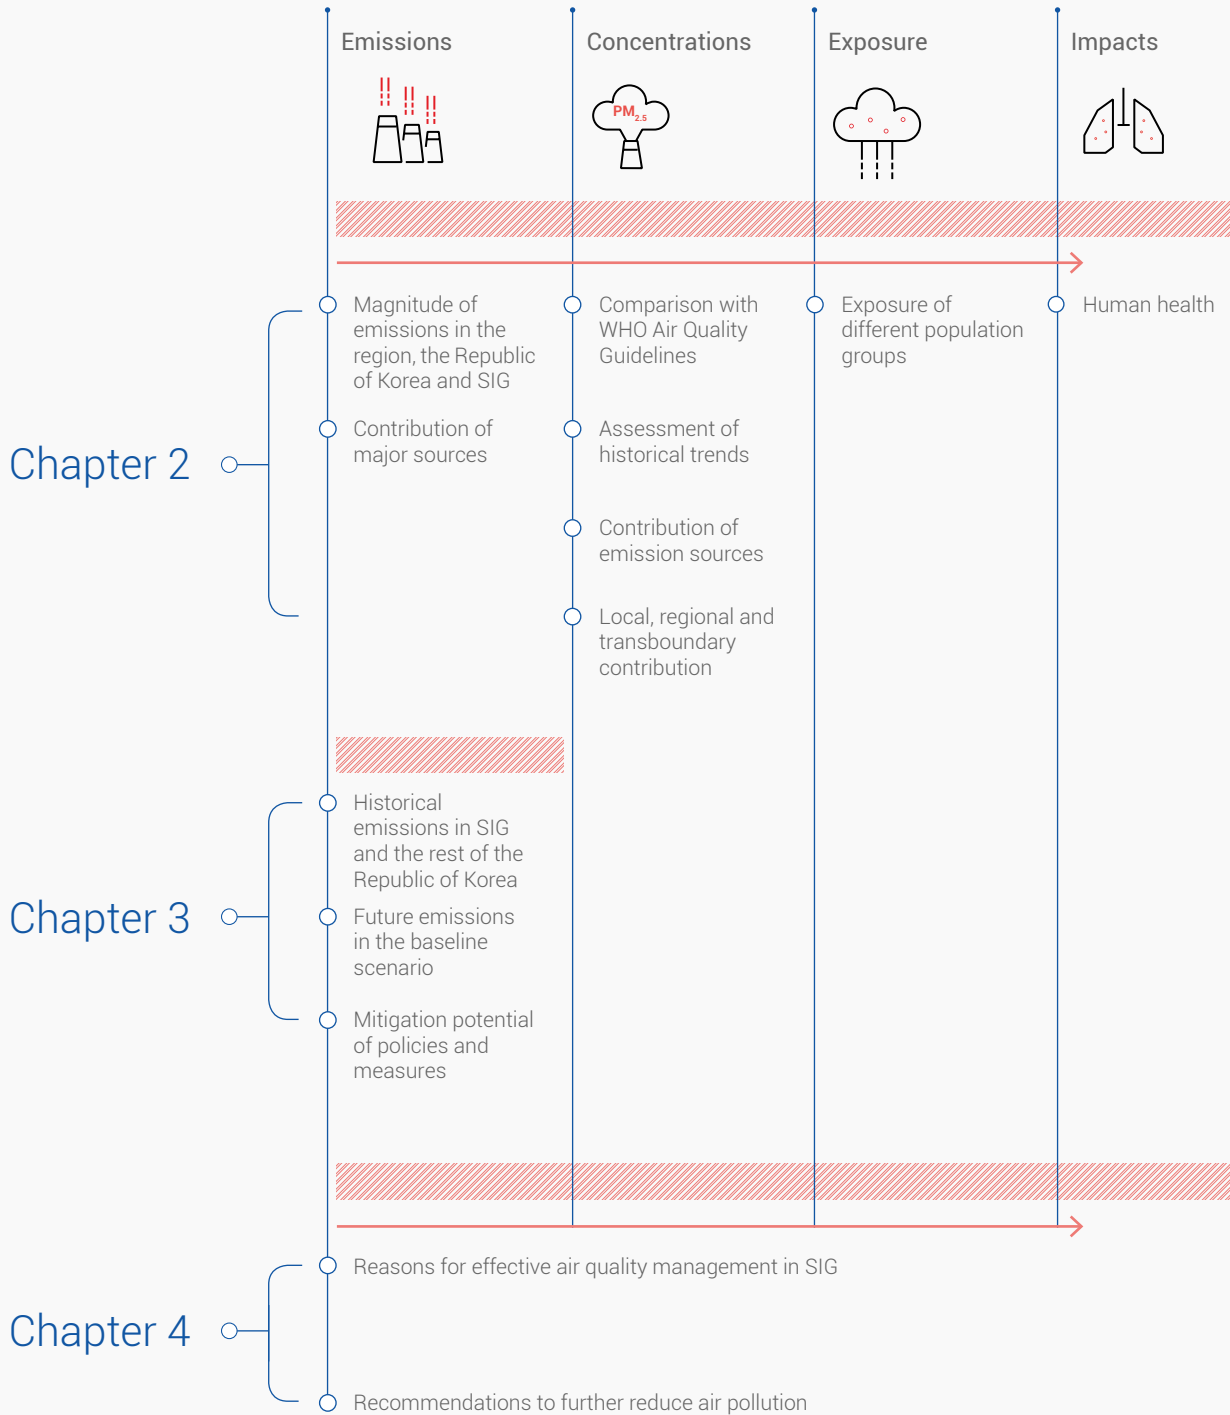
Emissions

Concentrations

Exposure

Impacts

PM$_{2.5}$

Chapter 2

Magnitude of emissions in the region, the Republic of Korea and SIG

Contribution of major sources

Comparison with WHO Air Quality Guidelines

Assessment of historical trends

Contribution of emission sources

Local, regional and transboundary contribution

Exposure of different population groups

Human health

Chapter 3

Historical emissions in SIG and the rest of the Republic of Korea

Future emissions in the baseline scenario

Mitigation potential of policies and measures

Chapter 4

Reasons for effective air quality management in SIG

Recommendations to further reduce air pollution